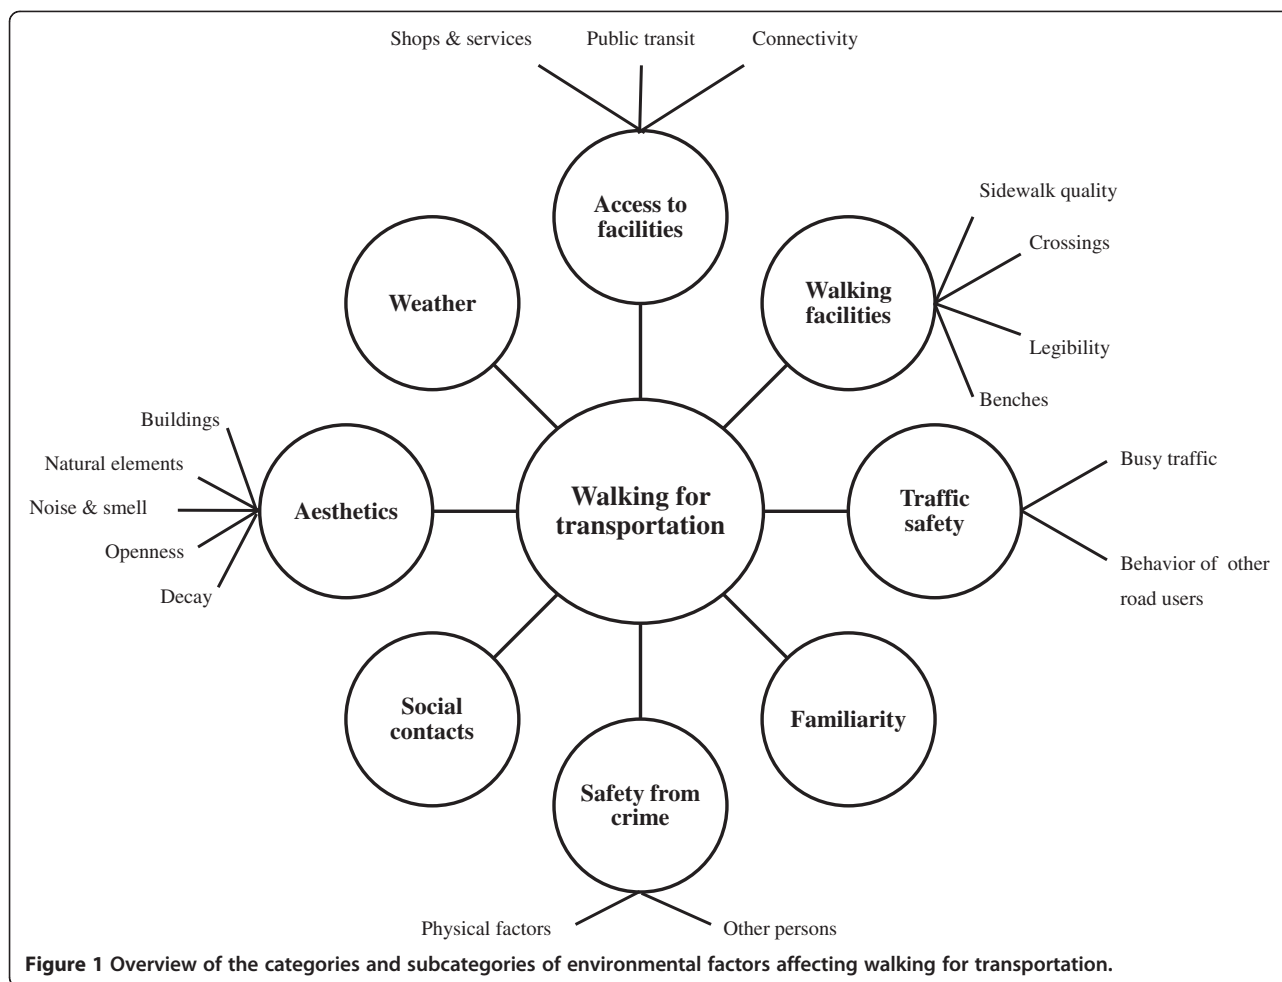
Shops & services
Public transit
Connectivity

Access to facilities

Weather

Walking facilities

Sidewalk quality
Crossings
Legibility
Benches

Buildings
Natural elements
Noise & smell
Openness
Decay

Aesthetics

Walking for transportation

Traffic safety

Busy traffic
Behavior of other road users

Social contacts

Familiarity

Safety from crime

Physical factors
Other persons

**Figure 1 Overview of the categories and subcategories of environmental factors affecting walking for transportation.**